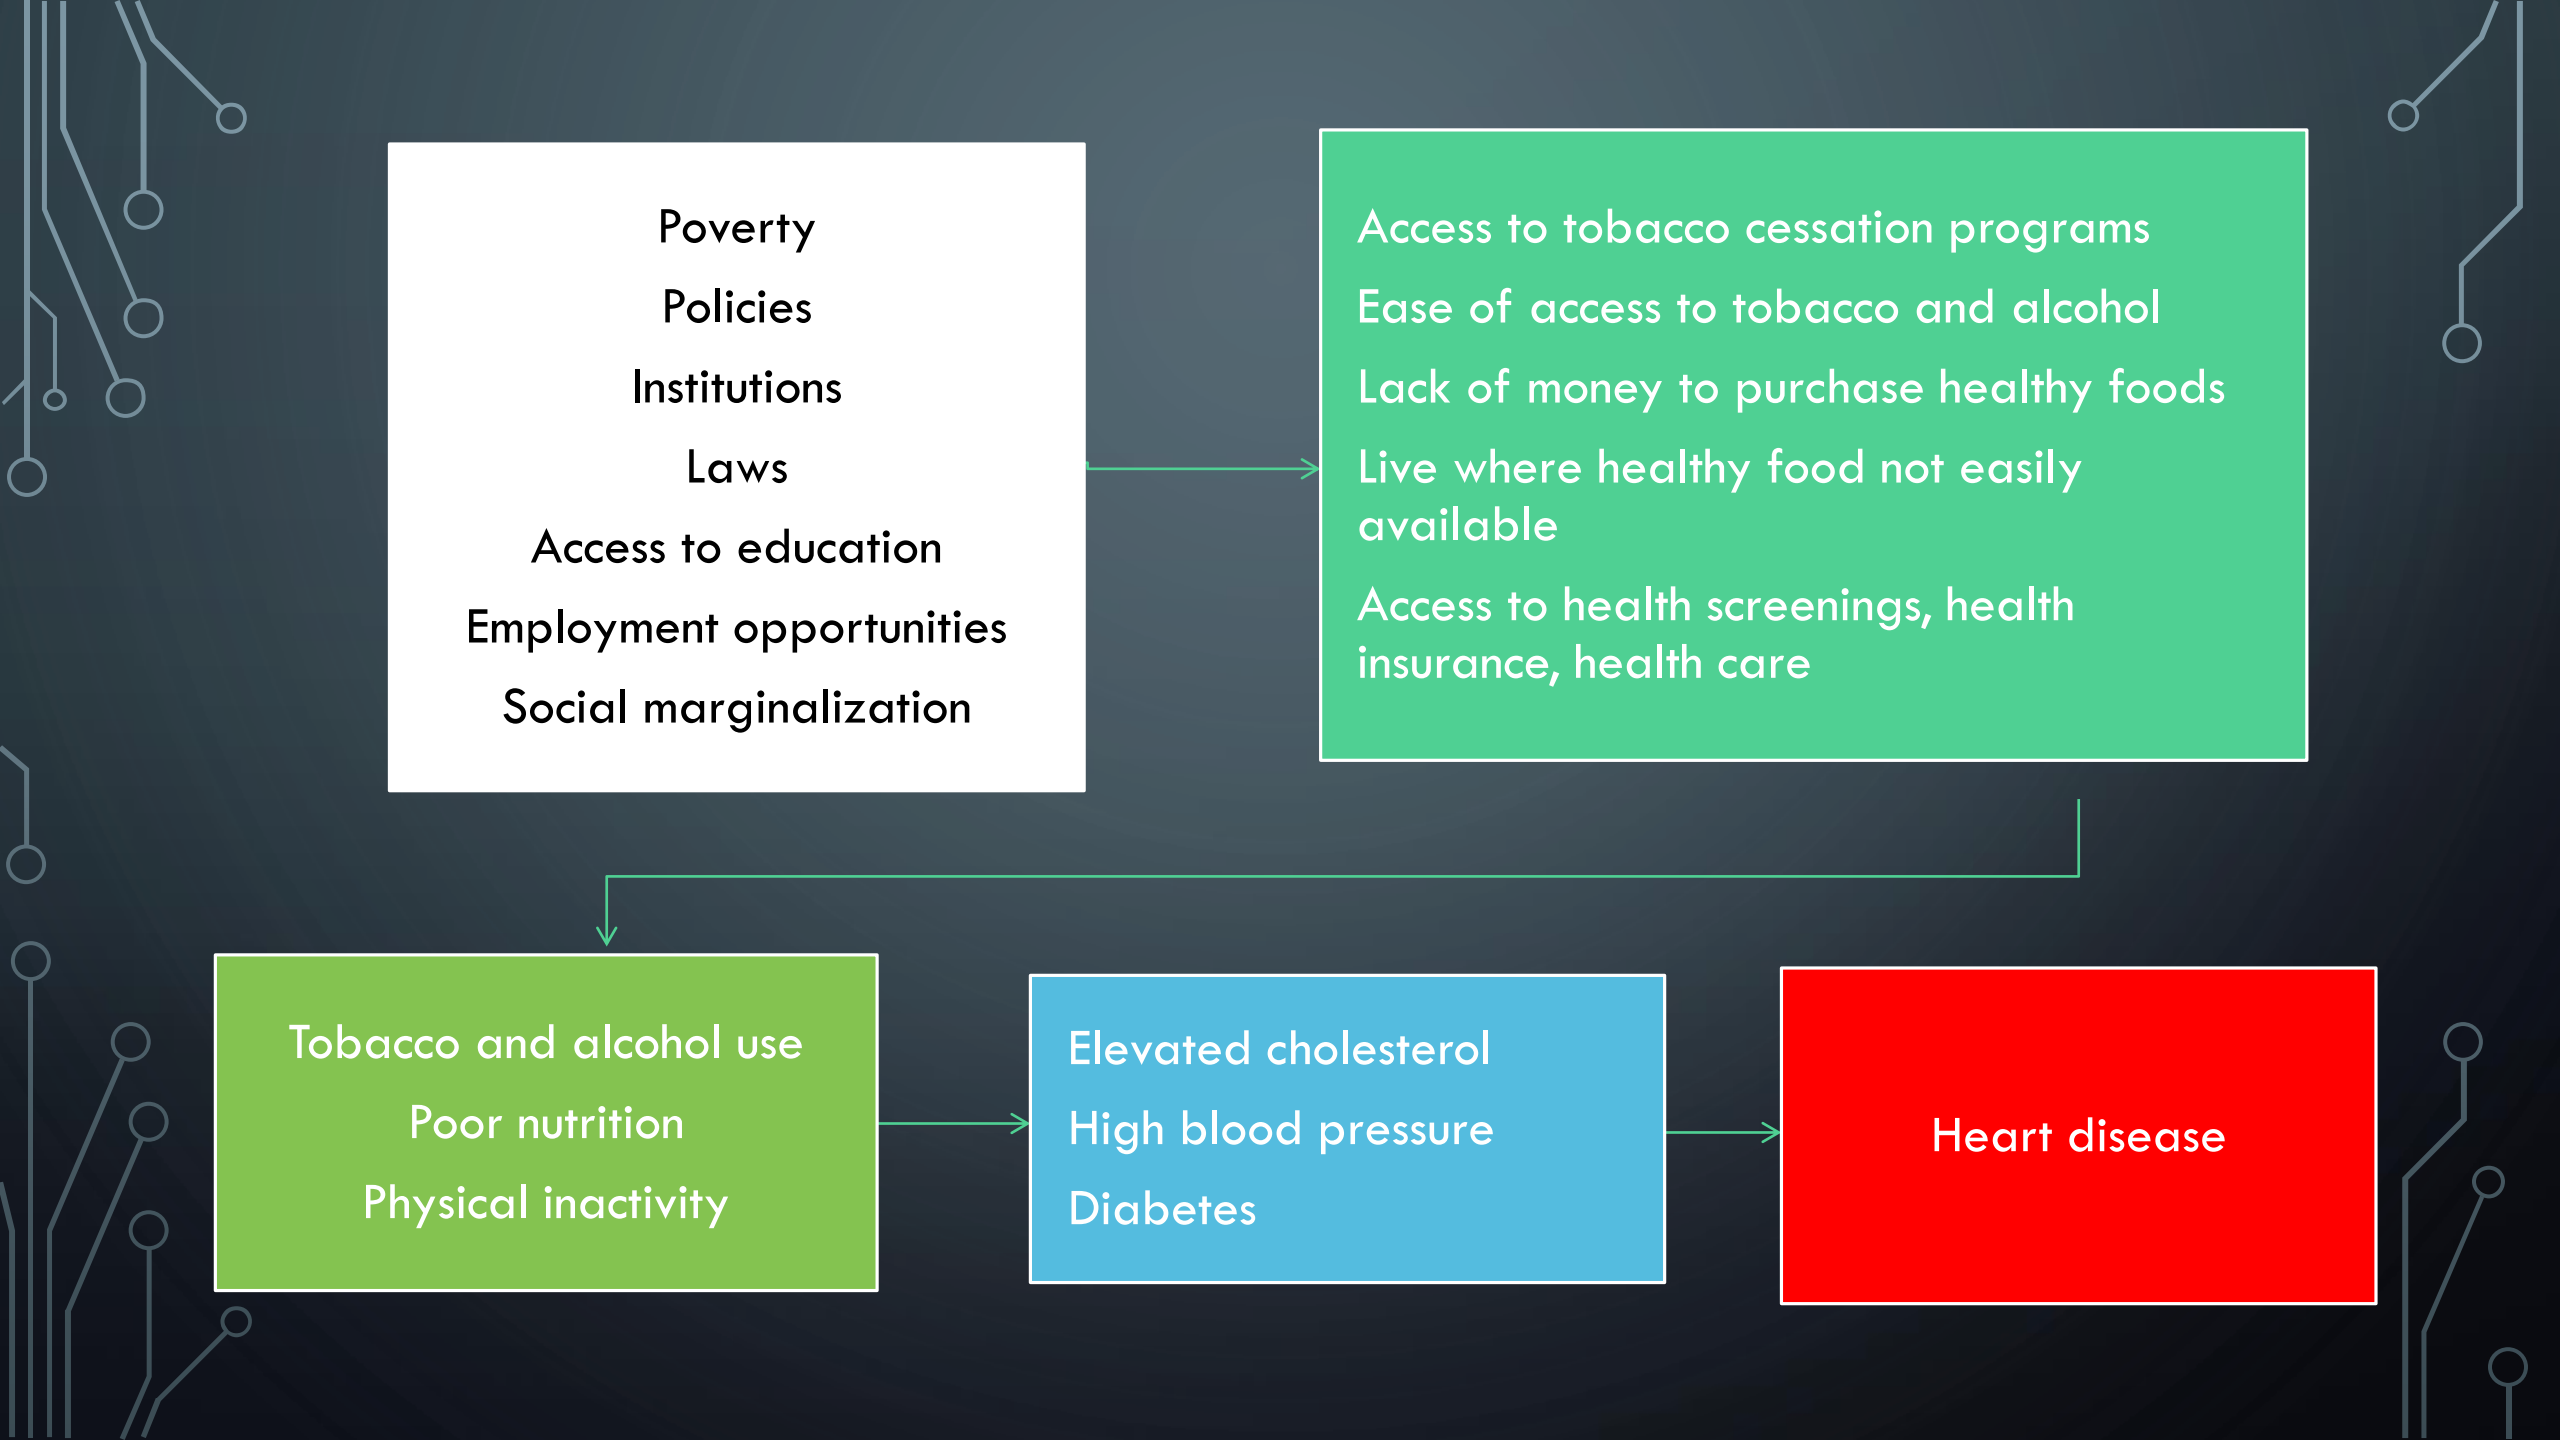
Poverty
Policies
Institutions
Laws
Access to education
Employment opportunities
Social marginalization

Access to tobacco cessation programs
Ease of access to tobacco and alcohol
Lack of money to purchase healthy foods
Live where healthy food not easily available
Access to health screenings, health insurance, health care

Tobacco and alcohol use
Poor nutrition
Physical inactivity

Elevated cholesterol
High blood pressure
Diabetes

Heart disease